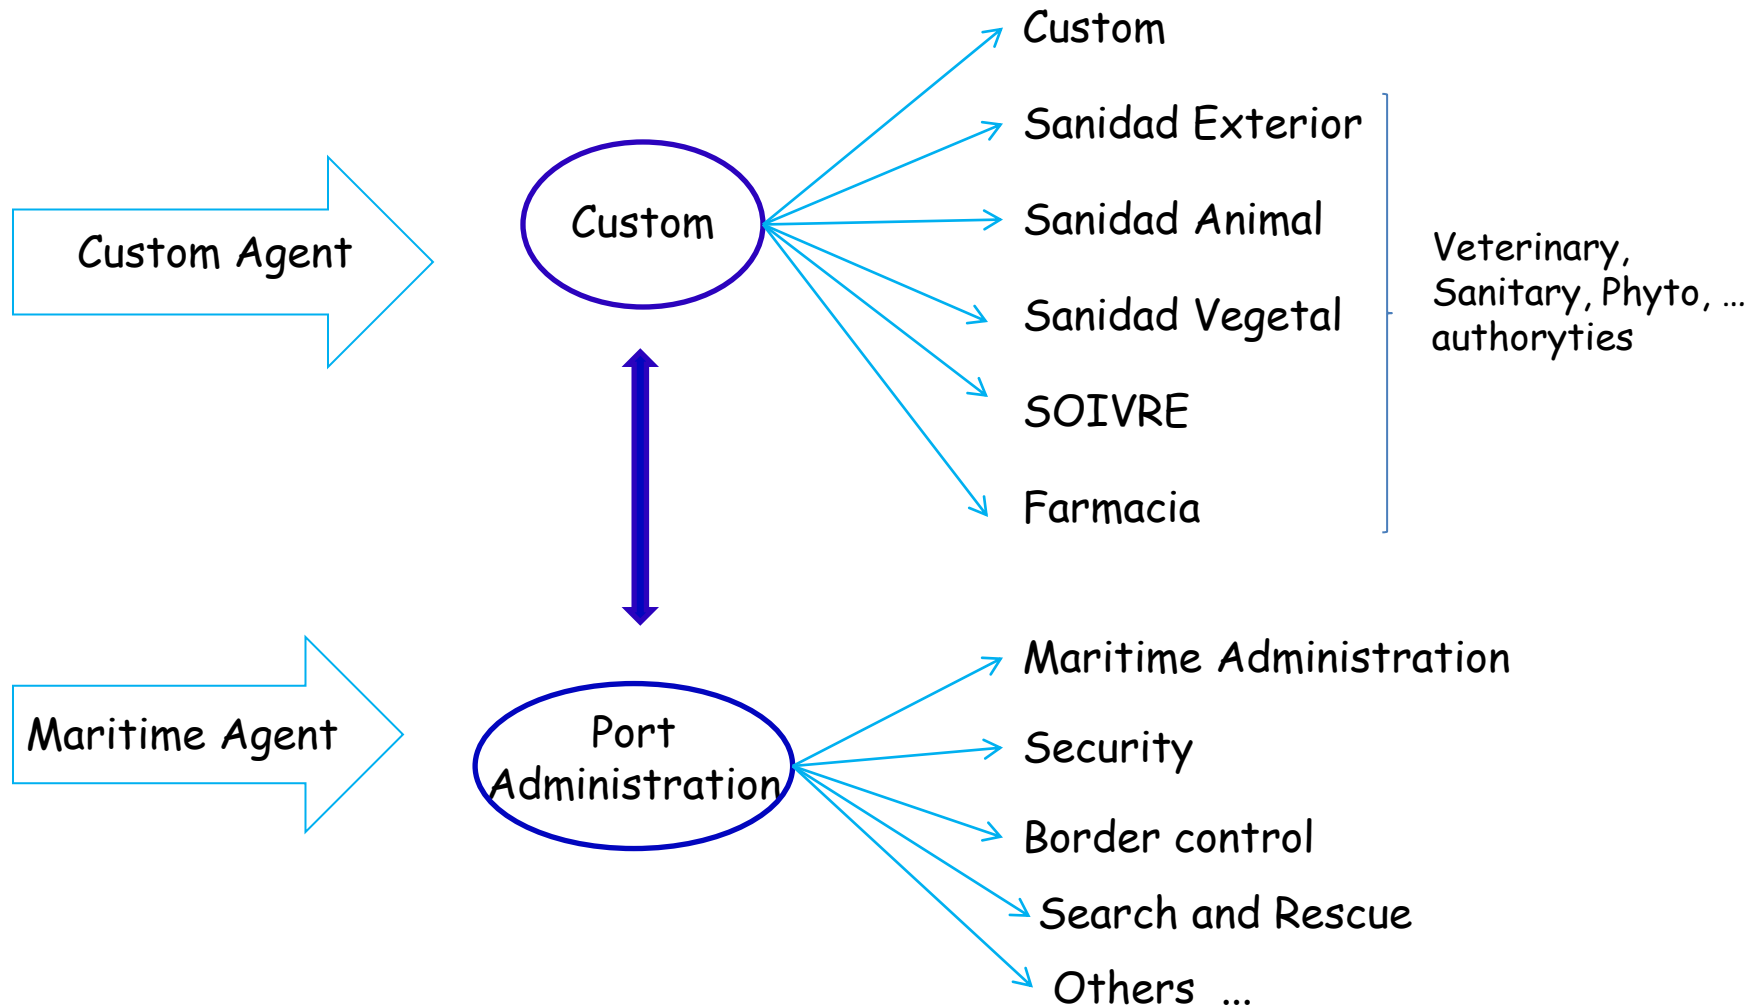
Custom Agent

Custom

Custom
Sanidad Exterior
Sanidad Animal
Sanidad Vegetal
SOIVRE
Farmacia

Veterinary, Sanitary, Phyto, … authoryties

Maritime Agent

Port Administration

Maritime Administration
Security
Border control
Search and Rescue
Others …